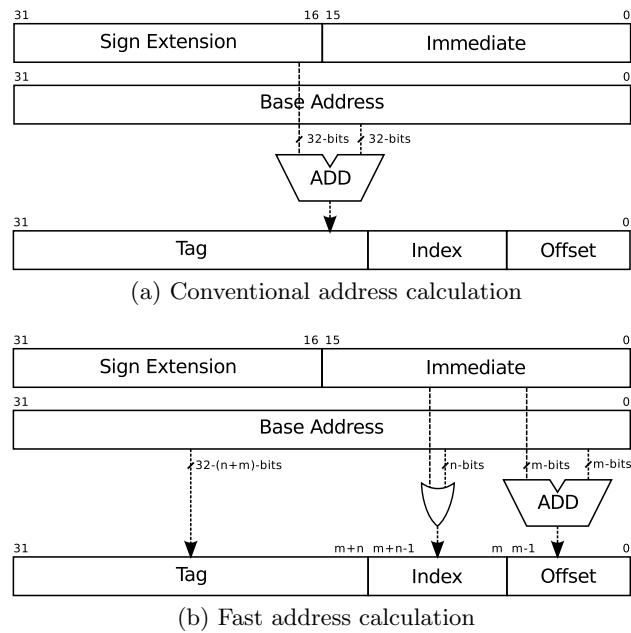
31 16 15 0

Sign Extension | Immediate

31 0

Base Address

32-bits 32-bits

ADD

31 0

Tag | Index | Offset

(a) Conventional address calculation

31 16 15 0

Sign Extension | Immediate

31 0

Base Address

32-(n+m)-bits n-bits m-bits m-bits

ADD

31 m+n m+n-1 m m-1 0

Tag | Index | Offset

(b) Fast address calculation